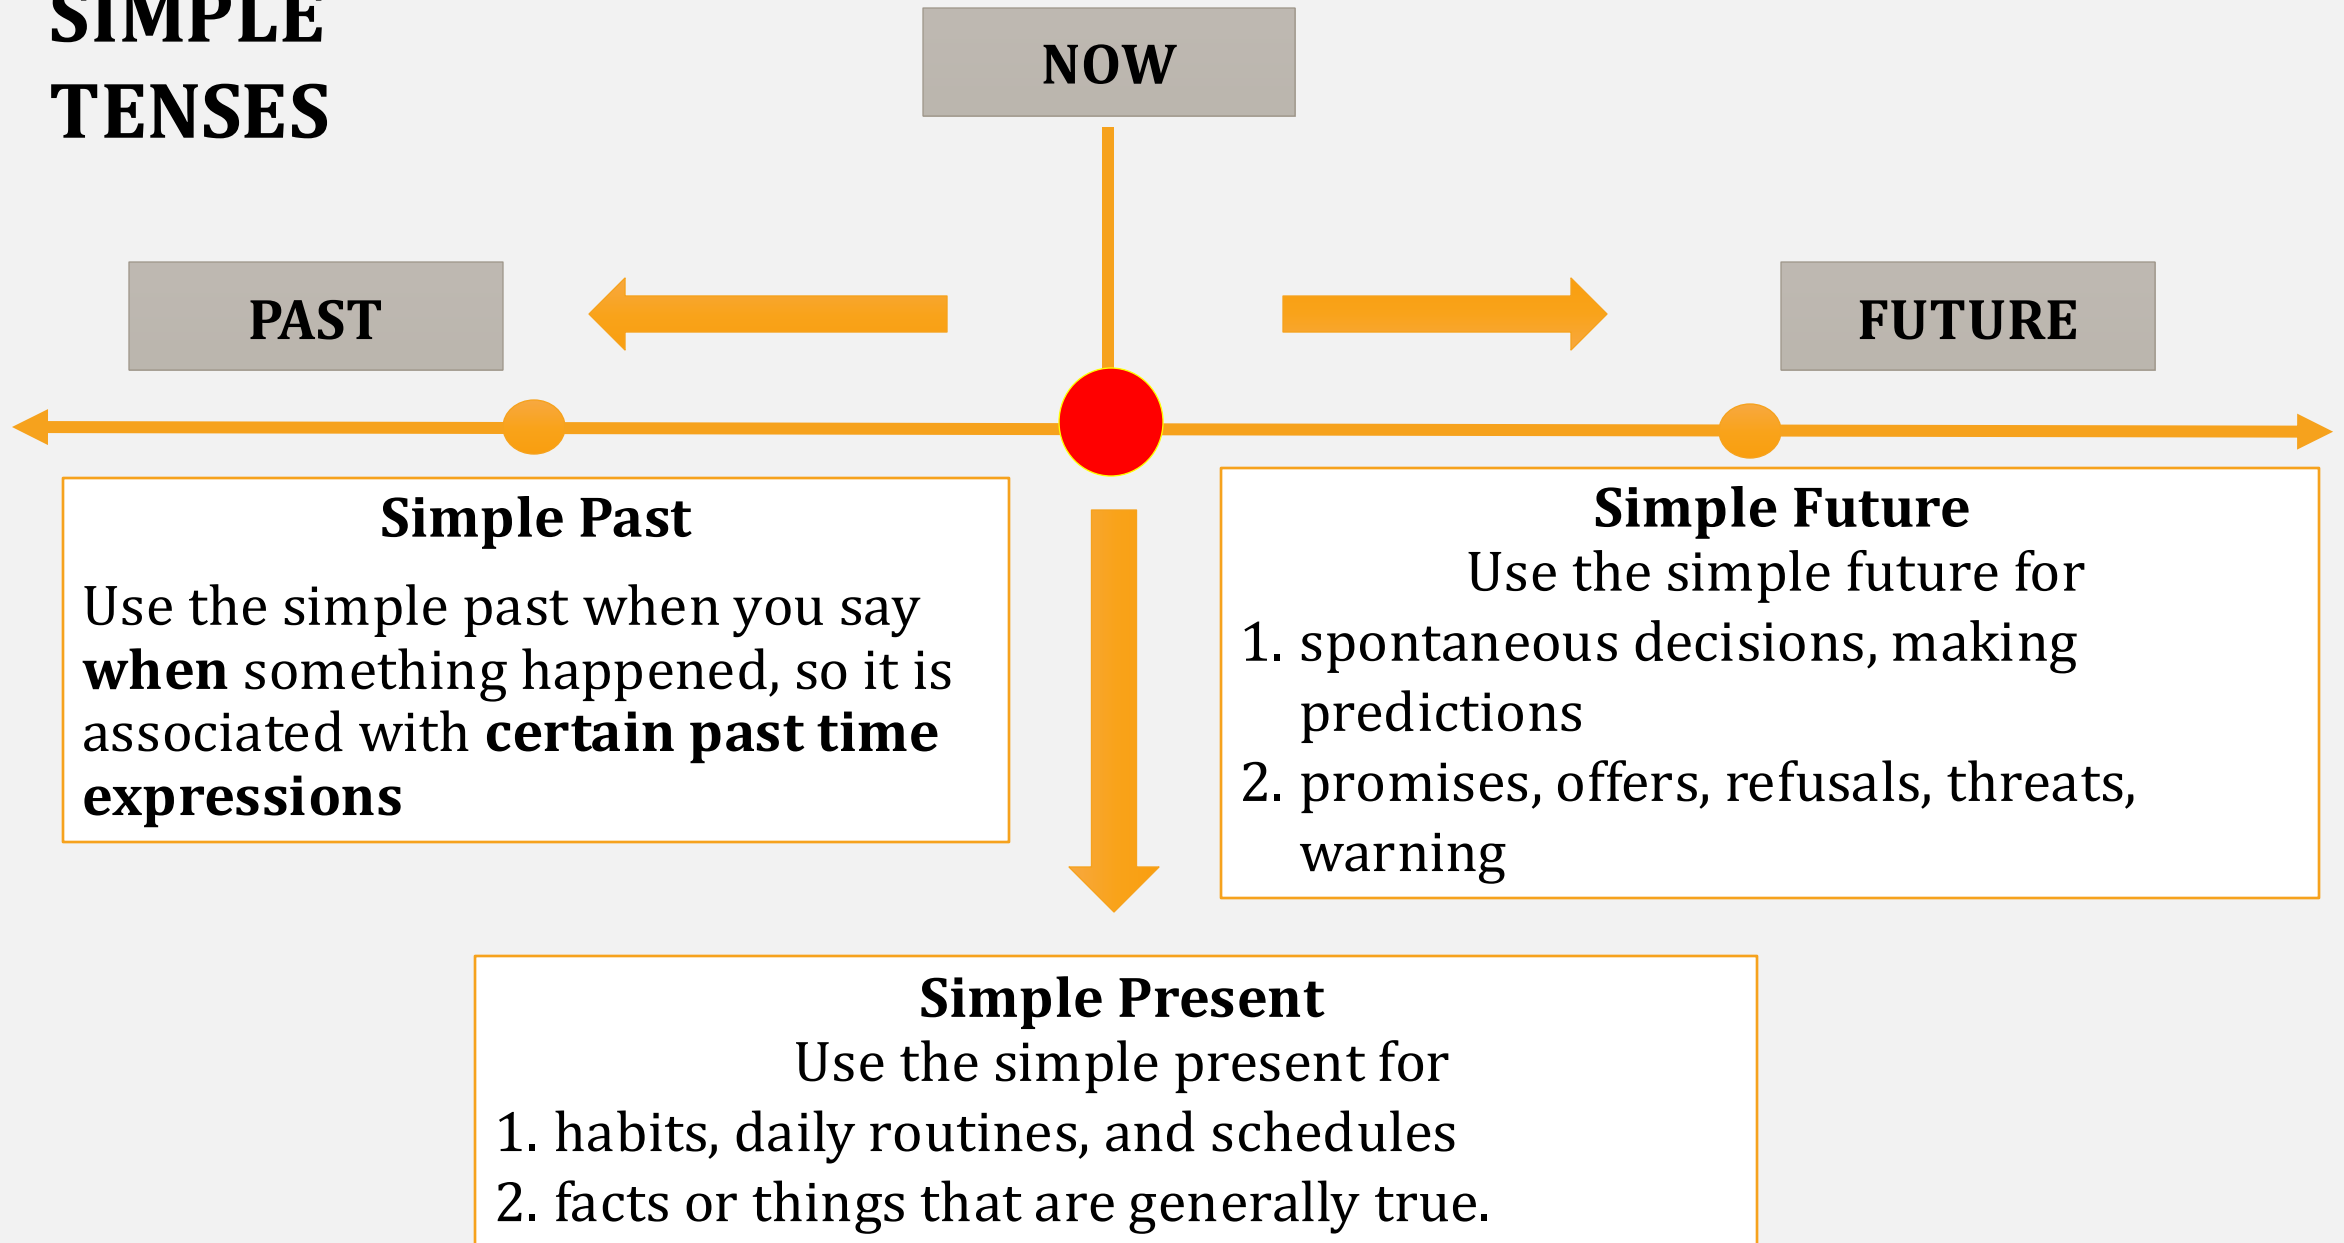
SIMPLE TENSES

NOW

PAST

FUTURE

Simple Past

Use the simple past when you say **when** something happened, so it is associated with **certain past time expressions**

Simple Future

Use the simple future for

1. spontaneous decisions, making predictions
2. promises, offers, refusals, threats, warning

Simple Present

Use the simple present for

1. habits, daily routines, and schedules
2. facts or things that are generally true.